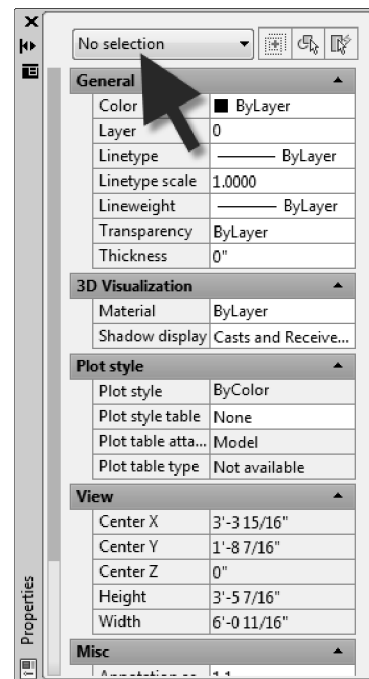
No selection

**General**

| | |
|---|---|
| Color | ■ ByLayer |
| Layer | 0 |
| Linetype | ——— ByLayer |
| Linetype scale | 1.0000 |
| Lineweight | ——— ByLayer |
| Transparency | ByLayer |
| Thickness | 0" |

**3D Visualization**

| | |
|---|---|
| Material | ByLayer |
| Shadow display | Casts and Receive... |

**Plot style**

| | |
|---|---|
| Plot style | ByColor |
| Plot style table | None |
| Plot table atta... | Model |
| Plot table type | Not available |

**View**

| | |
|---|---|
| Center X | 3'-3 15/16" |
| Center Y | 1'-8 7/16" |
| Center Z | 0" |
| Height | 3'-5 7/16" |
| Width | 6'-0 11/16" |

**Misc**

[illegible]

Properties